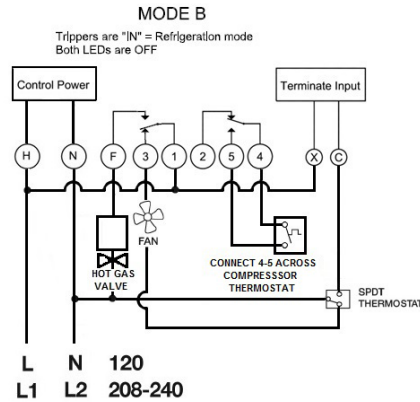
MODE B

Trippers are "IN" = Refrigeration mode
Both LEDs are OFF

Control Power

Terminate Input

H N F 3 1 2 5 4 X C

FAN

HOT GAS VALVE

CONNECT 4-5 ACROSS COMPRESSSOR THERMOSTAT

SPDT THERMOSTAT

L N 120
L1 L2 208-240